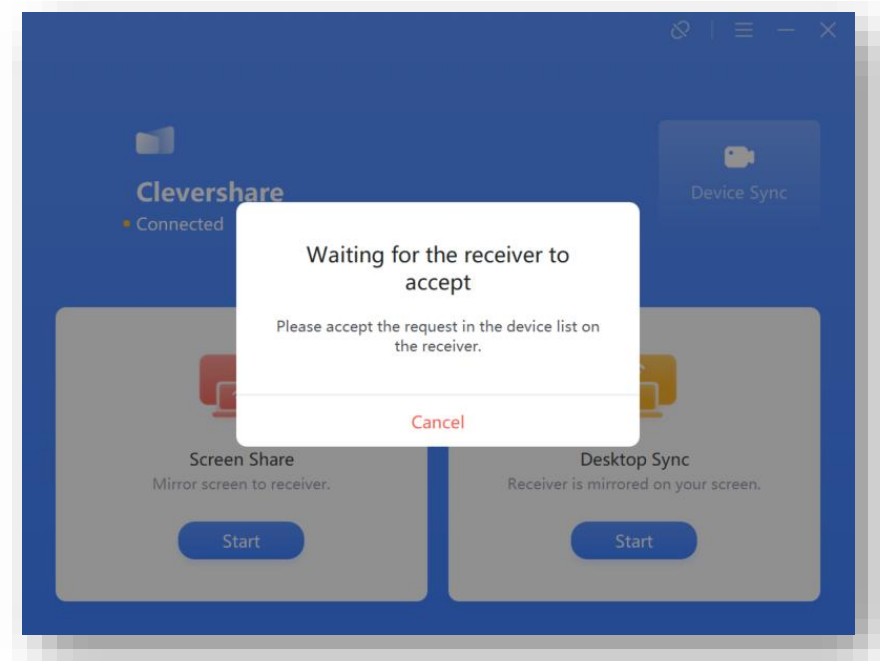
Clevershare
Connected

Device Sync

Waiting for the receiver to accept

Please accept the request in the device list on the receiver.

Cancel

Screen Share
Mirror screen to receiver.

Start

Desktop Sync
Receiver is mirrored on your screen.

Start